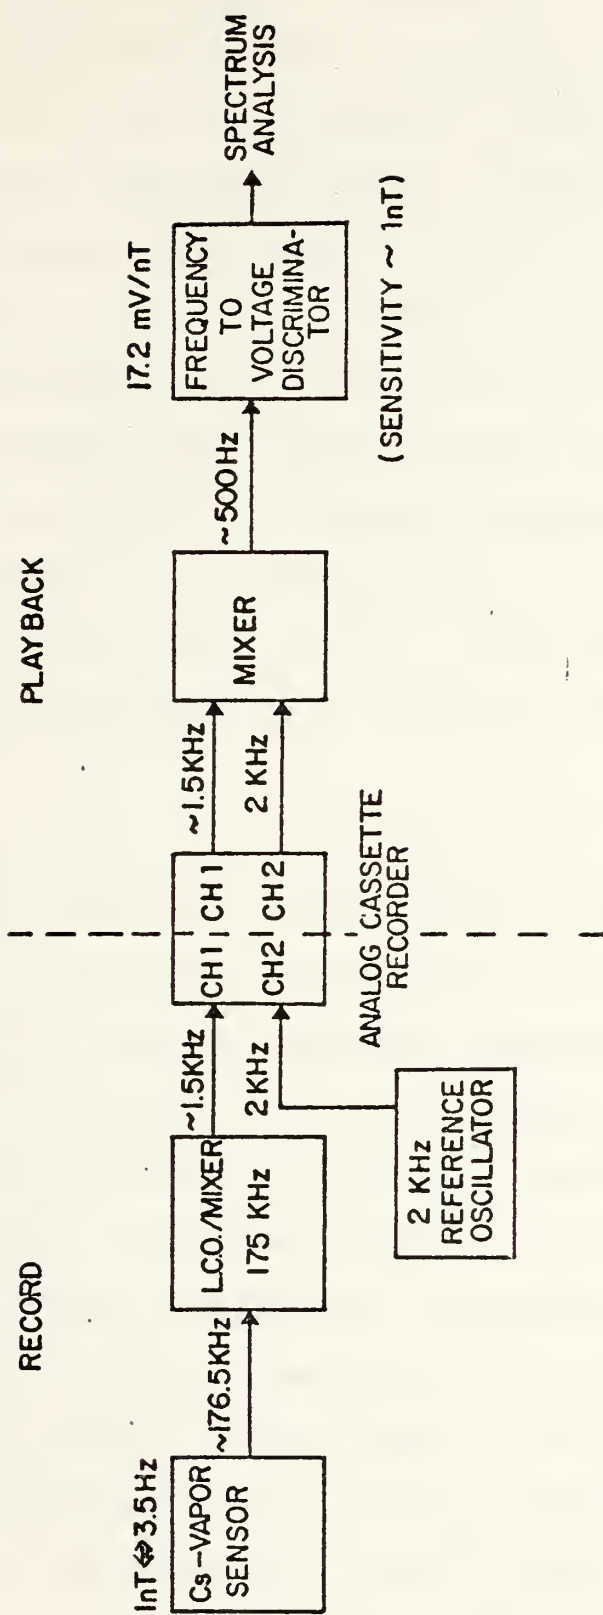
RECORD

PLAY BACK

1nT ⇔ 3.5 Hz

Cs-VAPOR SENSOR

~176.5KHz

L.C.O./MIXER 175 KHz

~1.5KHz

2KHz

2 KHz REFERENCE OSCILLATOR

CH1 CH1

CH2 CH2

ANALOG CASSETTE RECORDER

~1.5KHz

2 KHz

MIXER

~500Hz

17.2 mV/nT

FREQUENCY TO VOLTAGE DISCRIMINATOR

SPECTRUM ANALYSIS

(SENSITIVITY ~ 1nT)